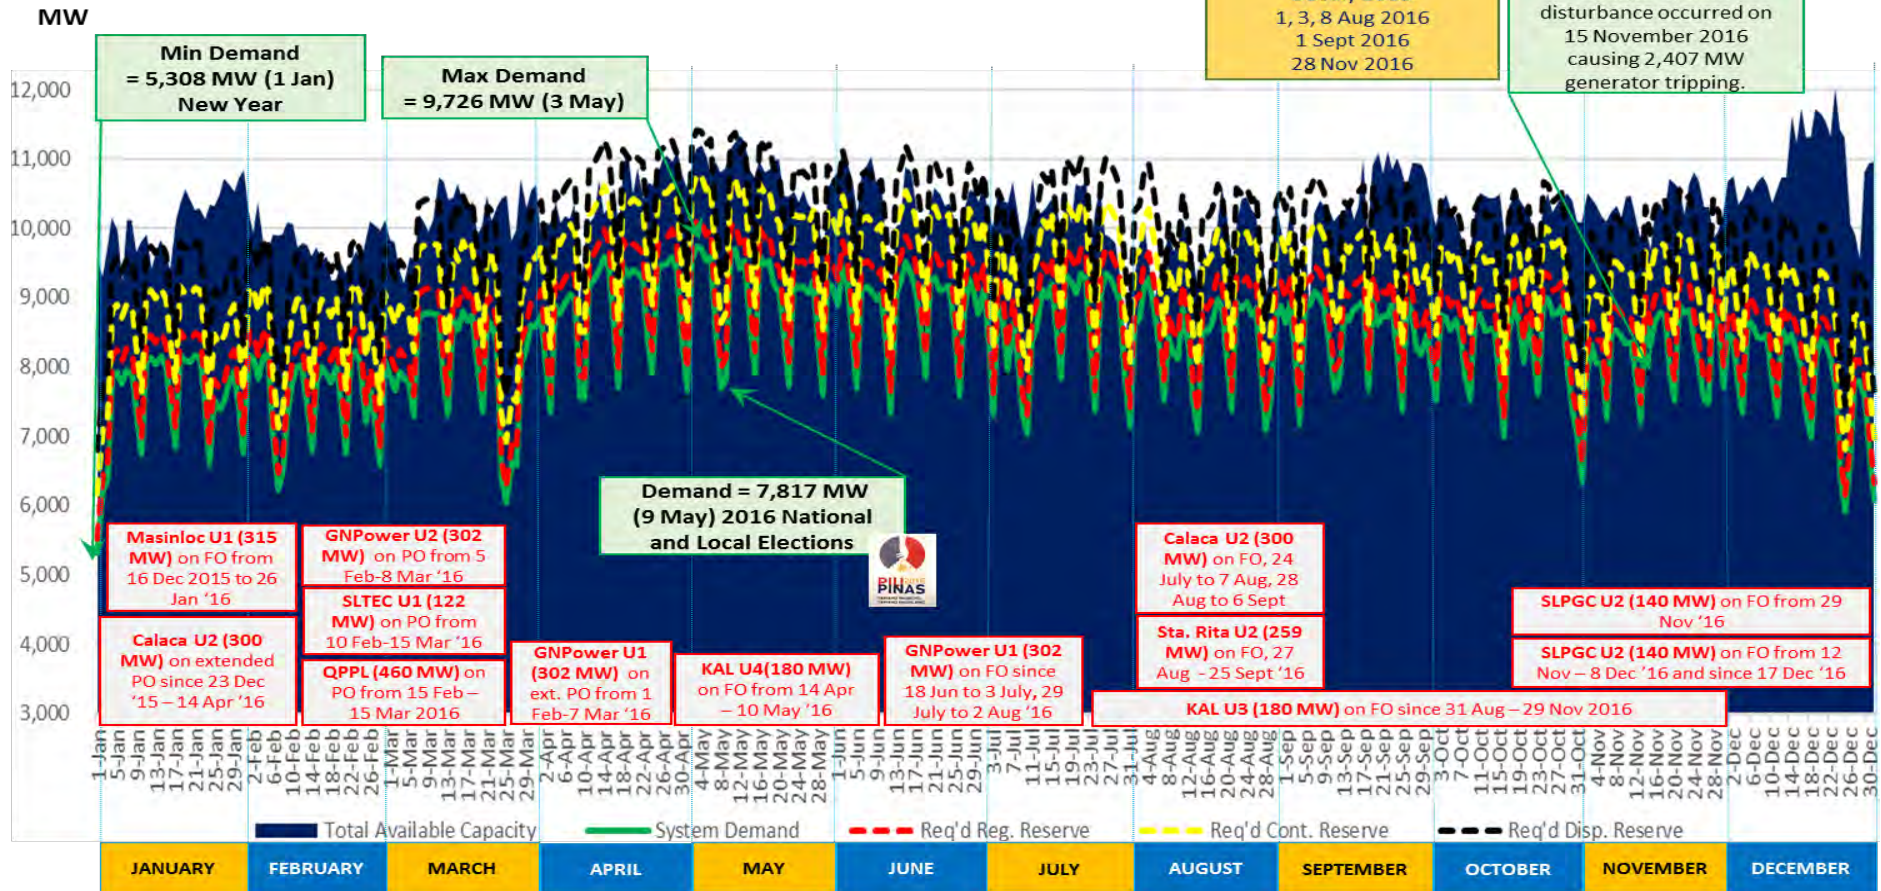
MW

Min Demand
= 5,308 MW (1 Jan)
New Year

Max Demand
= 9,726 MW (3 May)

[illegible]
1, 3, 8 Aug 2016
1 Sept 2016
28 Nov 2016

disturbance occurred on
15 November 2016
causing 2,407 MW
generator tripping.

12,000
11,000
10,000
9,000
8,000
7,000
6,000
5,000
4,000
3,000

Demand = 7,817 MW
(9 May) 2016 National
and Local Elections

PILIPINAS

Masinloc U1 (315 MW) on FO from 16 Dec 2015 to 26 Jan '16

Calaca U2 (300 MW) on extended PO since 23 Dec '15 – 14 Apr '16

GNPower U2 (302 MW) on PO from 5 Feb-8 Mar '16

SLTEC U1 (122 MW) on PO from 10 Feb-15 Mar '16

QPPL (460 MW) on PO from 15 Feb – 15 Mar 2016

GNPower U1 (302 MW) on ext. PO from 1 Feb-7 Mar '16

KAL U4(180 MW) on FO from 14 Apr – 10 May '16

GNPower U1 (302 MW) on FO since 18 Jun to 3 July, 29 July to 2 Aug '16

Calaca U2 (300 MW) on FO, 24 July to 7 Aug, 28 Aug to 6 Sept

Sta. Rita U2 (259 MW) on FO, 27 Aug - 25 Sept '16

KAL U3 (180 MW) on FO since 31 Aug – 29 Nov 2016

SLPGC U2 (140 MW) on FO from 29 Nov '16

SLPGC U2 (140 MW) on FO from 12 Nov – 8 Dec '16 and since 17 Dec '16

1-Jan 5-Jan 9-Jan 13-Jan 17-Jan 21-Jan 25-Jan 29-Jan 2-Feb 6-Feb 10-Feb 14-Feb 18-Feb 22-Feb 26-Feb 1-Mar 5-Mar 9-Mar 13-Mar 17-Mar 21-Mar 25-Mar 29-Mar 2-Apr 6-Apr 10-Apr 14-Apr 18-Apr 22-Apr 26-Apr 30-Apr 4-May 8-May 12-May 16-May 20-May 24-May 28-May 1-Jun 5-Jun 9-Jun 13-Jun 17-Jun 21-Jun 25-Jun 29-Jun 3-Jul 7-Jul 11-Jul 15-Jul 19-Jul 23-Jul 27-Jul 31-Jul 4-Aug 8-Aug 12-Aug 16-Aug 20-Aug 24-Aug 28-Aug 1-Sep 5-Sep 9-Sep 13-Sep 17-Sep 21-Sep 25-Sep 29-Sep 3-Oct 7-Oct 11-Oct 15-Oct 19-Oct 23-Oct 27-Oct 31-Oct 4-Nov 8-Nov 12-Nov 16-Nov 20-Nov 24-Nov 28-Nov 2-Dec 6-Dec 10-Dec 14-Dec 18-Dec 22-Dec 26-Dec 30-Dec

Total Available Capacity System Demand Req'd Reg. Reserve Req'd Cont. Reserve Req'd Disp. Reserve

JANUARY FEBRUARY MARCH APRIL MAY JUNE JULY AUGUST SEPTEMBER OCTOBER NOVEMBER DECEMBER